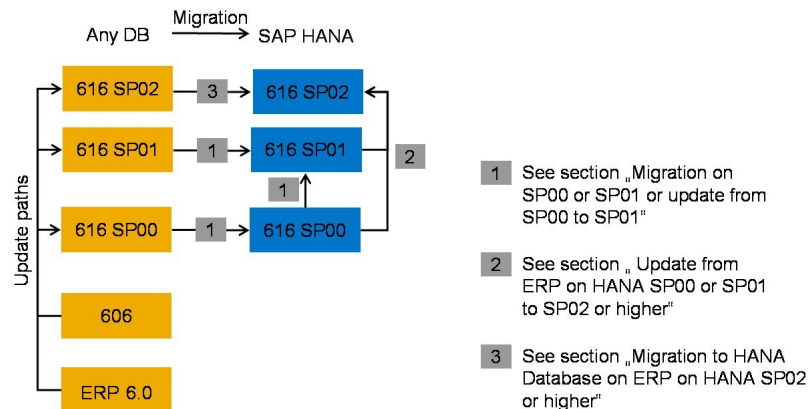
Migration

Any DB

SAP HANA

Update paths

616 SP02

3

616 SP02

616 SP01

1

616 SP01

2

1

616 SP00

1

616 SP00

606

ERP 6.0

1 See section „Migration on SP00 or SP01 or update from SP00 to SP01"

2 See section „ Update from ERP on HANA SP00 or SP01 to SP02 or higher"

3 See section „Migration to HANA Database on ERP on HANA SP02 or higher"